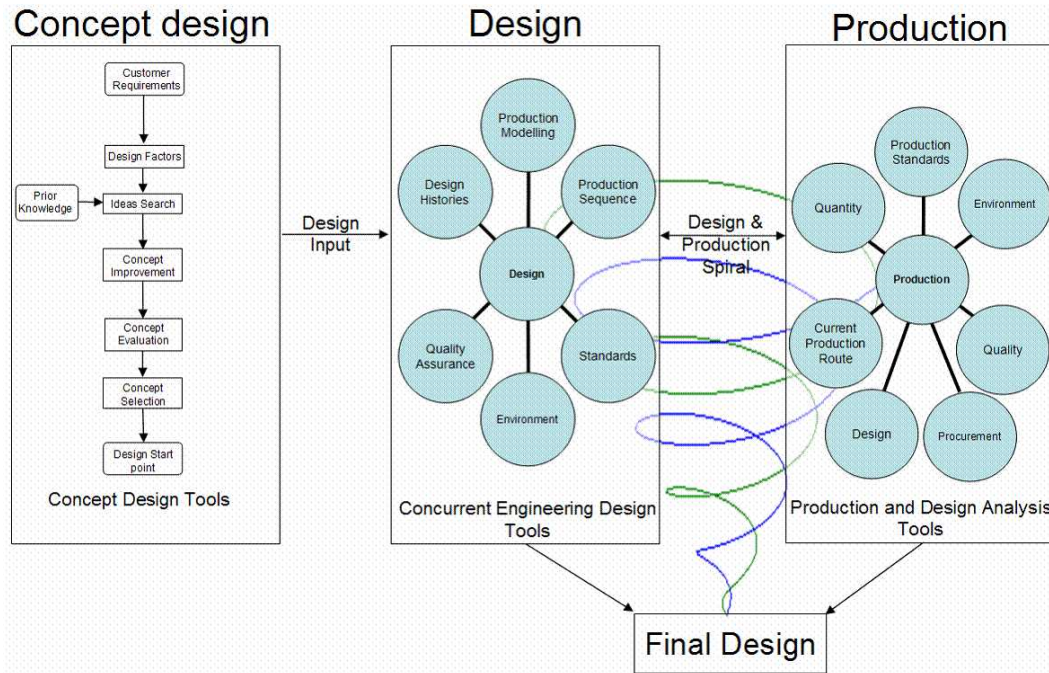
Concept design

Customer Requirements
Design Factors
Prior Knowledge
Ideas Search
Concept Improvement
Concept Evaluation
Concept Selection
Design Start point

Concept Design Tools

Design Input

Design

Production Modelling
Design Histories
Production Sequence
Design
Quality Assurance
Standards
Environment

Concurrent Engineering Design Tools

Design & Production Spiral

Production

Production Standards
Quantity
Environment
Production
Current Production Route
Quality
Design
Procurement

Production and Design Analysis Tools

Final Design